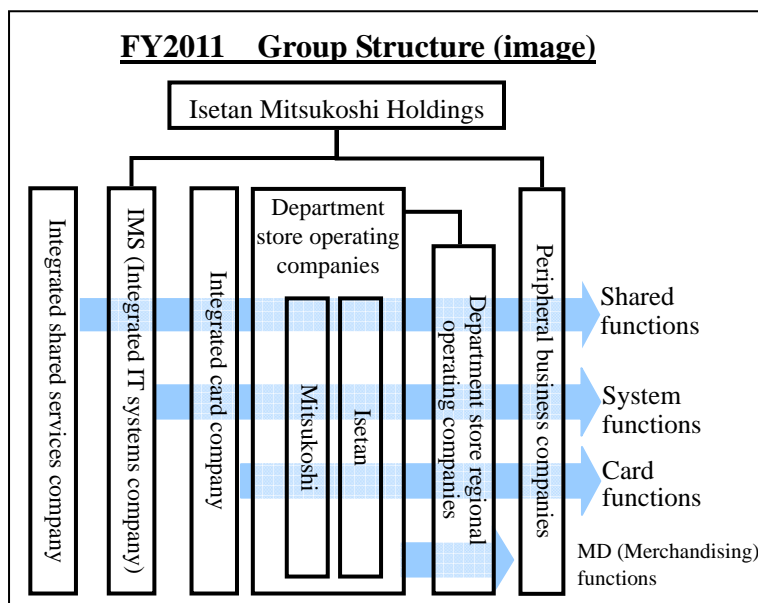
FY2011 Group Structure (image)

Isetan Mitsukoshi Holdings

Integrated shared services company

IMS (Integrated IT systems company)

Integrated card company

Department store operating companies

Mitsukoshi

Isetan

Department store regional operating companies

Peripheral business companies

Shared functions

System functions

Card functions

MD (Merchandising) functions